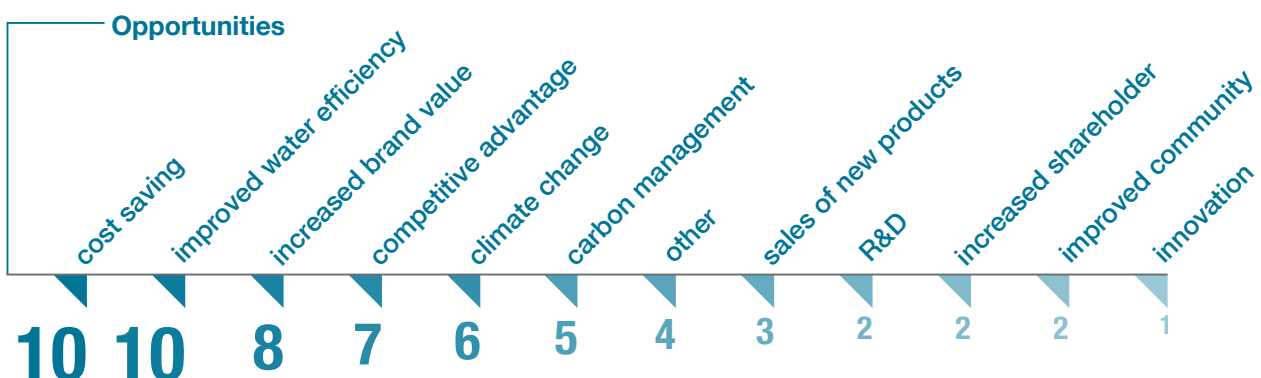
Opportunities

cost saving
10

improved water efficiency
10

increased brand value
8

competitive advantage
7

climate change
6

carbon management
5

other
4

sales of new products
3

R&D
2

increased shareholder
2

improved community
2

innovation
1